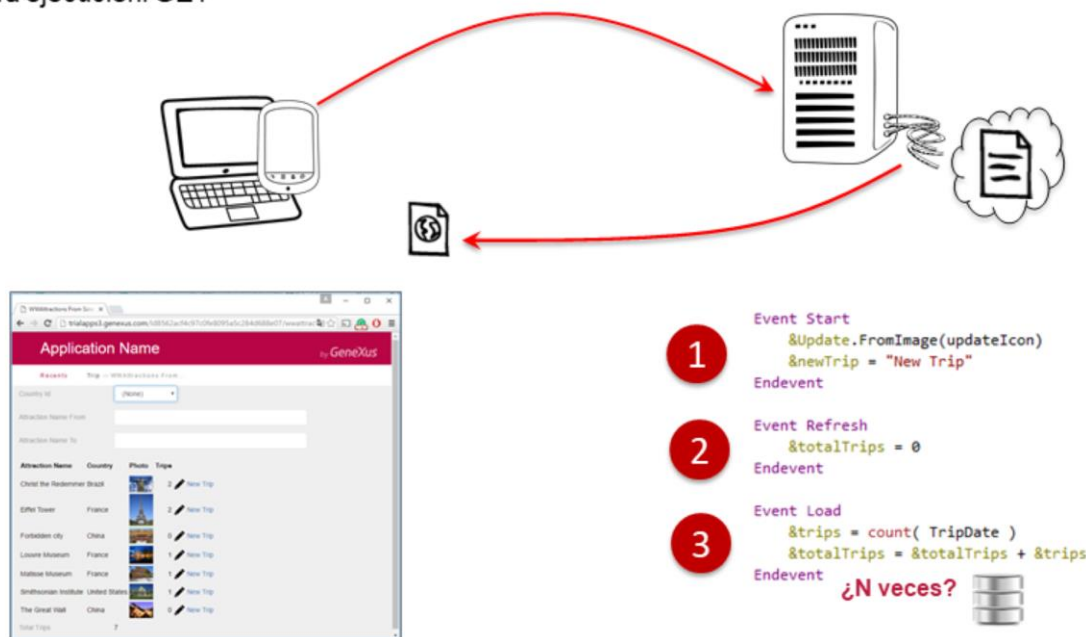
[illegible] ejecución: GET

WWAttractions From Sec ×

trialapps3.genexus.com/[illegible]

Application Name

by GeneXus

Recents Trip :: WWAttractions From...

Country Id (None)

Attraction Name From

Attraction Name To

| Attraction Name | Country | Photo | Trips |
|---|---|---|---|
| Christ the Redeemer | Brazil | | 2 New Trip |
| Eiffel Tower | France | | 2 New Trip |
| Forbidden city | China | | 0 New Trip |
| Louvre Museum | France | | 1 New Trip |
| Matisse Museum | France | | 1 New Trip |
| Smithsonian Institute | United States | | 1 New Trip |
| The Great Wall | China | | 0 New Trip |

Total Trips 7

1
Event Start
&Update.FromImage(updateIcon)
&newTrip = "New Trip"
Endevent

2
Event Refresh
&totalTrips = 0
Endevent

3
Event Load
&trips = count( TripDate )
&totalTrips = &totalTrips + &trips
Endevent

¿N veces?